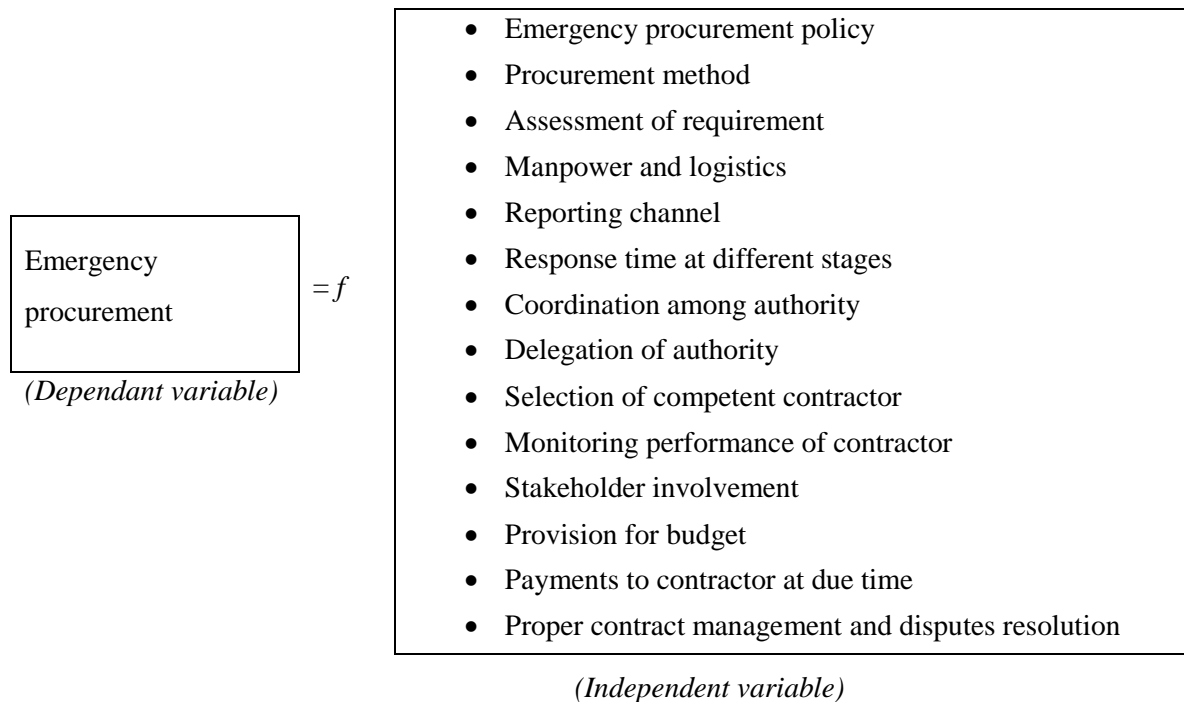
Emergency procurement

(Dependant variable)

$= f$

- Emergency procurement policy
- Procurement method
- Assessment of requirement
- Manpower and logistics
- Reporting channel
- Response time at different stages
- Coordination among authority
- Delegation of authority
- Selection of competent contractor
- Monitoring performance of contractor
- Stakeholder involvement
- Provision for budget
- Payments to contractor at due time
- Proper contract management and disputes resolution

(Independent variable)